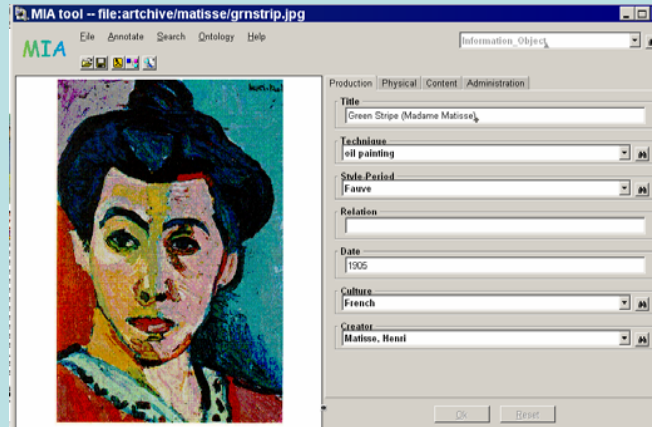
MIA tool -- file:artchive/matisse/grnstrip.jpg

MIA

File Annotate Search Ontology Help

Information_Object

Production Physical Content Administration

Title
Green Stripe (Madame Matisse)

Technique
oil painting

Style-Period
Fauve

Relation

Date
1905

Culture
French

Creator
Matisse, Henri

Ok Reset